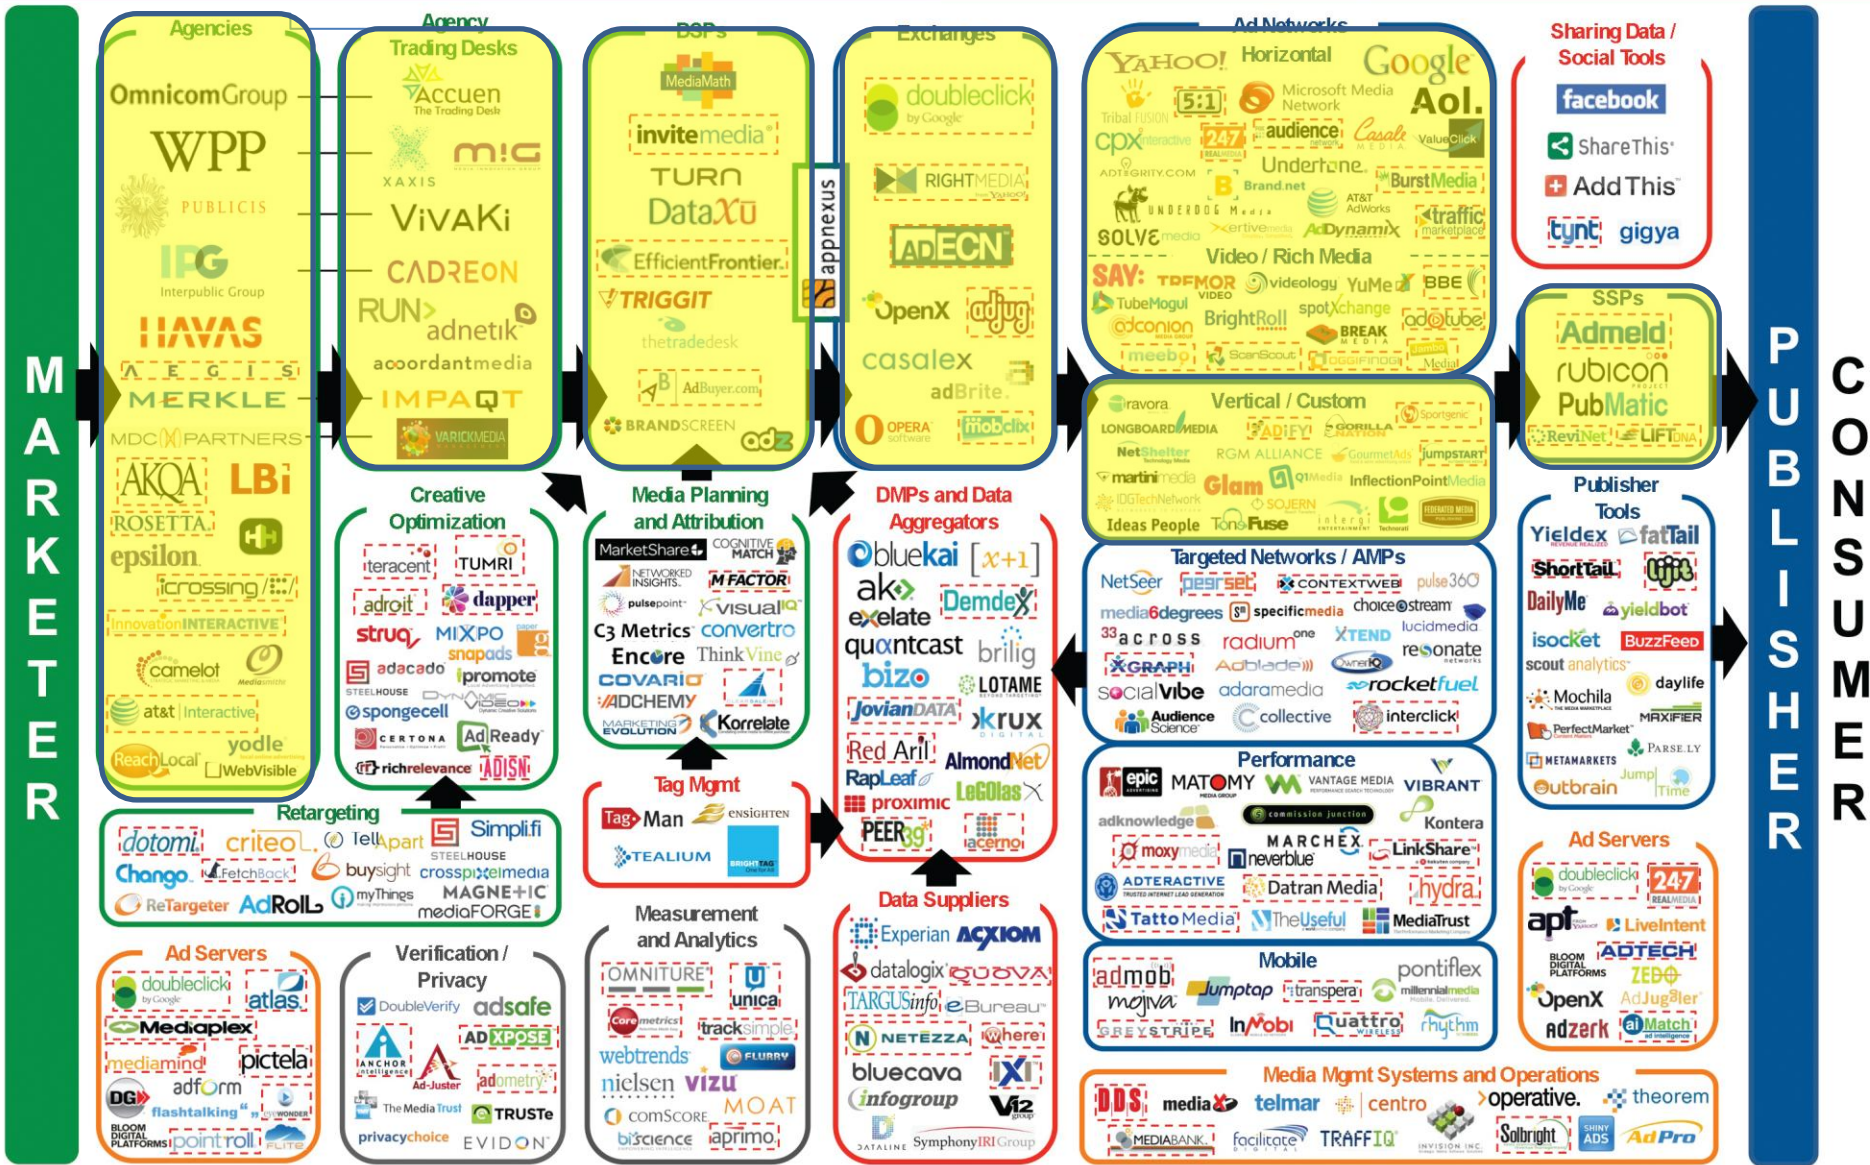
MARKETER

Agencies
OmnicomGroup
WPP
PUBLICIS
IPG Interpublic Group
HAVAS
AEGIS
MERKLE
MDC PARTNERS
AKQA
LBi
ROSETTA
epsilon
icrossing
Innovation INTERACTIVE
camelot
at&t Interactive
yodle
ReachLocal
WebVisible

Agency Trading Desks
Accuen The Trading Desk
XAXIS
m:G
VivaKi
CADREON
RUN
adnetik
accordantmedia
IMPAQT
VARICKMEDIA

DSPs
MediaMath
invitemedia
TURN
DataXu
EfficientFrontier
TRIGGIT
thetradedesk
AdBuyer.com
BRANDSCREEN
adz
appnexus

Exchanges
doubleclick by Google
RIGHTMEDIA
ADECN
OpenX
adjug
casalex
adBrite
OPERA software
mobclix

Ad Networks
Horizontal
YAHOO!
Google
Tribal FUSION
5:1
Microsoft Media Network
Aol.
cpx interactive
247 REALMEDIA
audience
Casale MEDIA
ValueClick
ADTEGRITY.COM
Undertone
B Brand.net
BurstMedia
UNDERDOG Media
AT&T AdWorks
traffic marketplace
SOLVE media
Vertive media
AdDynamix
Video / Rich Media
SAY:
TREMOR VIDEO
videology
YuMe
BBE
TubeMogul
BrightRoll
spotXchange
adotube
adconion
BREAK MEDIA
meebo
ScanScout
DiGGiNG

Vertical / Custom
ravora
LONGBOARD MEDIA
ADIFY
GORILLA NATION
Sportsonic
NetShelter
RGM ALLIANCE
GourmetAds
jumpstart
martini media
Glam
Q1Media
InflectionPointMedia
IDGTechNetwork
SOJERN
Ideas People
TonoFuse
Technorati
FEDERATED MEDIA

Sharing Data / Social Tools
facebook
ShareThis
AddThis
tynt
gigya

SSPs
Admeld
rubicon
PubMatic
ReviNet
LIFT DNA

PUBLISHER

CONSUMER

Creative Optimization
teracent
TUMRI
adroit
dapper
struq
MIXPO
snapads
adacado
promote
STEELHOUSE
DYNAMIC VIDEO
spongecell
CERTONA
AdReady
richrelevance
ADISN

Media Planning and Attribution
MarketShare
COGNITIVE MATCH
NETWORKED INSIGHTS
M FACTOR
pulsepoint
Visual IQ
C3 Metrics
convertro
Encore
ThinkVine
COVARIO
ADCHEMY
MARKETING EVOLUTION
Korrelate

DMPs and Data Aggregators
bluekai
[x+1]
aki
exelate
Demdex
quantcast
brilig
bizo
LOTAME
JovianDATA
krux
Red Aril
AlmondNet
RapLeaf
LeGolas
proximic
PEER39
acerno

Targeted Networks / AMPs
NetSeer
peer set
CONTEXTWEB
pulse360
media6degrees
specificmedia
choicestream
33across
radiumone
XTEND
lucidmedia
XGRAPH
Adblade
OwnerIQ
resonate
social vibe
adaramedia
rocketfuel
Audience Science
collective
interclick

Publisher Tools
Yieldex
fatTail
ShortTail
Ujju
DailyMe
yieldbot
isocket
BuzzFeed
scout analytics
Mochila
daylife
PerfectMarket
MAXIFIER
METAMARKETS
PARSE.LY
outbrain
Jump Time

Retargeting
dotomi
criteo
TellApart
Simplifi
STEELHOUSE
Chango
FetchBack
buysight
crosspixelmedia
myThings
MAGNETIC
ReTargeter
AdRoll
mediaFORGE

Tag Mgmt
TagMan
ensighten
TEALIUM
BRIGHTTAG

Performance
epic
MATOMY
VANTAGE MEDIA
VIBRANT
adknowledge
commission junction
Kontera
moxymedia
MARCHEX
neverblue
LinkShare
ADTERACTIVE
Datran Media
hydra
TattoMedia
TheUseful
MediaTrust

Ad Servers
doubleclick by Google
atlas
Mediaplex
mediamind
pictela
DG
adform
flashtalking
EYEWONDER
BLOOM DIGITAL PLATFORMS
pointroll
FLITE

Verification / Privacy
DoubleVerify
adsafe
ADXPOSE
ANCHOR intelligence
Ad-Juster
adometry
The Media Trust
TRUSTe
privacychoice
EVIDON

Measurement and Analytics
OMNITURE
unica
Coremetrics
tracksimple
webtrends
FLURRY
nielsen
vizu
comScore
MOAT
bisicience
aprimo

Data Suppliers
Experian
ACXIOM
datalogix
equifax
TARGUSinfo
eBureau
NETEZZA
where
bluecava
IXI
infogroup
V12 group
DATALINE
SymphonyIRIGroup

Mobile
admob
Jumptap
transpera
pontiflex
mojiva
millennialmedia
GREYSTRIPE
InMobi
Quattro WIRELESS
rhythm

Ad Servers
doubleclick by Google
247 REALMEDIA
apt
LiveIntent
BLOOM DIGITAL PLATFORMS
ADTECH
ZEDO
OpenX
AdJuggler
adzerk
AdMatch

Media Mgmt Systems and Operations
DDS
mediabank
telmar
centro
operative.
theorem
MEDIABANK
facilitate
TRAFFIQ
INVISION INC
Solbright
SHINY ADS
AdPro